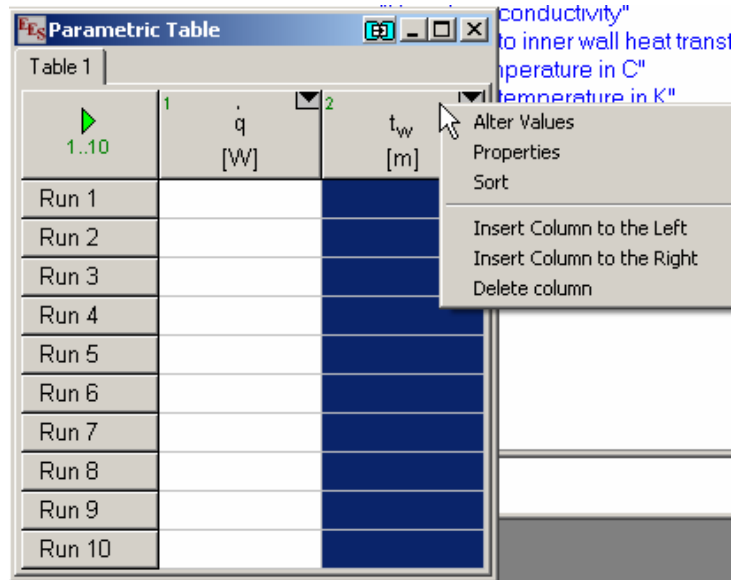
EES Parametric Table

Table 1

1..10

| | 1 $\dot{q}$ [W] | 2 $t_w$ [m] |
|---|---|---|
| Run 1 | | |
| Run 2 | | |
| Run 3 | | |
| Run 4 | | |
| Run 5 | | |
| Run 6 | | |
| Run 7 | | |
| Run 8 | | |
| Run 9 | | |
| Run 10 | | |

Alter Values
Properties
Sort
Insert Column to the Left
Insert Column to the Right
Delete column

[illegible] conductivity"
to inner wall heat transf
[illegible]perature in C"
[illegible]temperature in K"